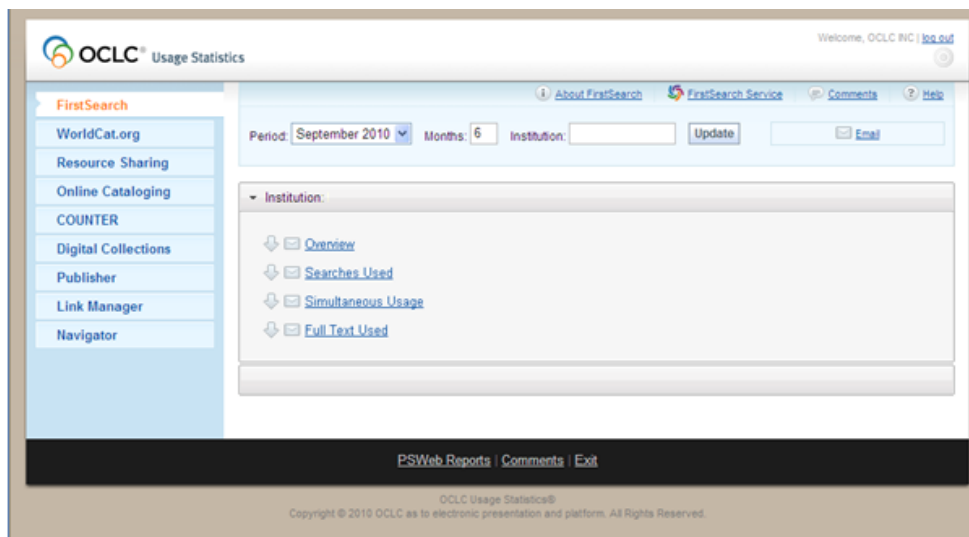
OCLC® Usage Statistics

Welcome, OCLC INC | log out

FirstSearch
WorldCat.org
Resource Sharing
Online Cataloging
COUNTER
Digital Collections
Publisher
Link Manager
Navigator

About FirstSearch | FirstSearch Service | Comments | Help

Period: September 2010 | Months: 6 | Institution: | Update | Email

Institution:

Overview
Searches Used
Simultaneous Usage
Full Text Used

PSWeb Reports | Comments | Exit

OCLC Usage Statistics®
Copyright © 2010 OCLC as to electronic presentation and platform. All Rights Reserved.